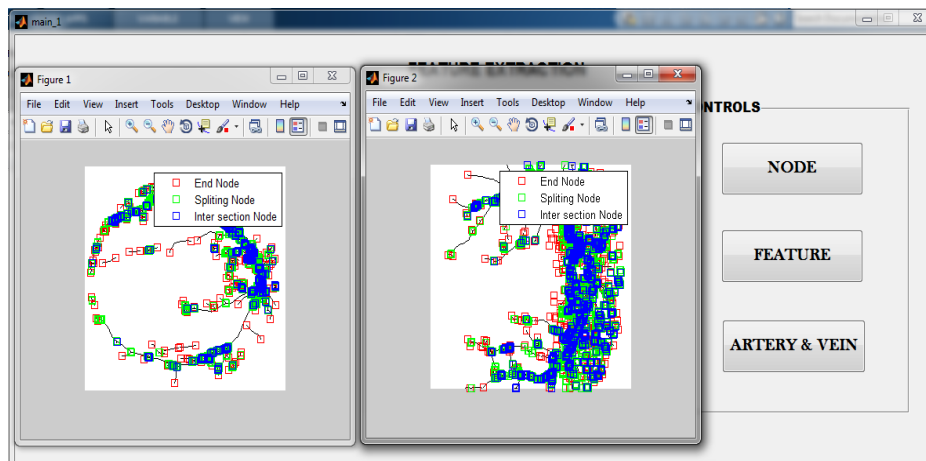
main_1

FEATURE EXTRACTION

Figure 1

File Edit View Insert Tools Desktop Window Help

End Node
Spliting Node
Inter section Node

Figure 2

File Edit View Insert Tools Desktop Window Help

End Node
Spliting Node
Inter section Node

NTROLS

NODE

FEATURE

ARTERY & VEIN